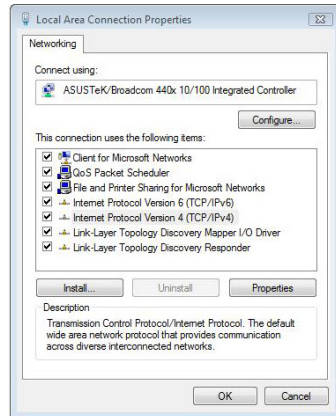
Local Area Connection Properties

Networking

Connect using:

ASUSTeK/Broadcom 440x 10/100 Integrated Controller

Configure...

This connection uses the following items:

Client for Microsoft Networks
QoS Packet Scheduler
File and Printer Sharing for Microsoft Networks
Internet Protocol Version 6 (TCP/IPv6)
Internet Protocol Version 4 (TCP/IPv4)
Link-Layer Topology Discovery Mapper I/O Driver
Link-Layer Topology Discovery Responder

Install...
Uninstall
Properties

Description
Transmission Control Protocol/Internet Protocol. The default wide area network protocol that provides communication across diverse interconnected networks.

OK
Cancel